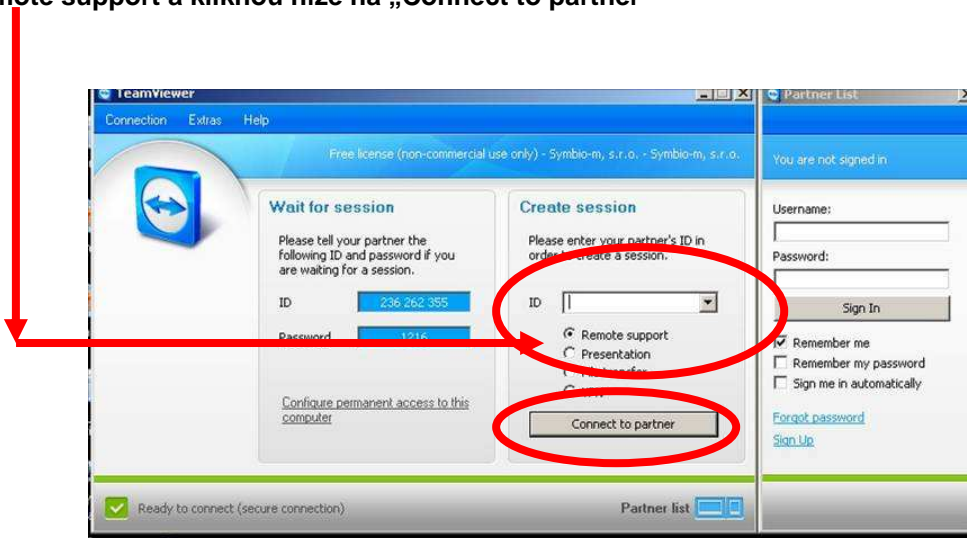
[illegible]mote support a kliknou níže na „Connect to partner"

TeamViewer

Connection Extras Help

Free license (non-commercial use only) - Symbio-m, s.r.o. - Symbio-m, s.r.o.

Wait for session

Please tell your partner the following ID and password if you are waiting for a session.

ID 236 262 355

Password 1216

Configure permanent access to this computer

Create session

Please enter your partner's ID in order to create a session.

ID

Remote support
Presentation
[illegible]
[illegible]

Connect to partner

Ready to connect (secure connection)

Partner list

Partner List

You are not signed in

Username:

Password:

Sign In

Remember me
Remember my password
Sign me in automatically

Forgot password

Sign Up